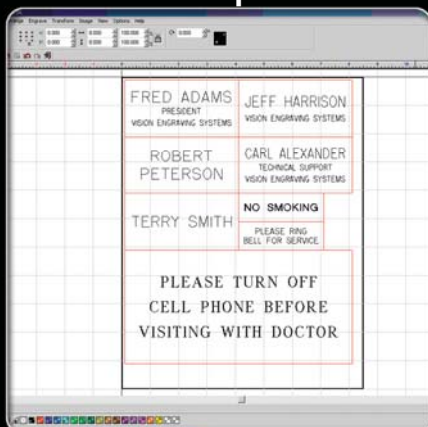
FRED ADAMS
PRESIDENT
VISION ENGRAVING SYSTEMS

JEFF HARRISON
VISION ENGRAVING SYSTEMS

ROBERT
PETERSON

CARL ALEXANDER
TECHNICAL SUPPORT
VISION ENGRAVING SYSTEMS

TERRY SMITH

NO SMOKING

PLEASE RING
BELL FOR SERVICE

PLEASE TURN OFF
CELL PHONE BEFORE
VISITING WITH DOCTOR